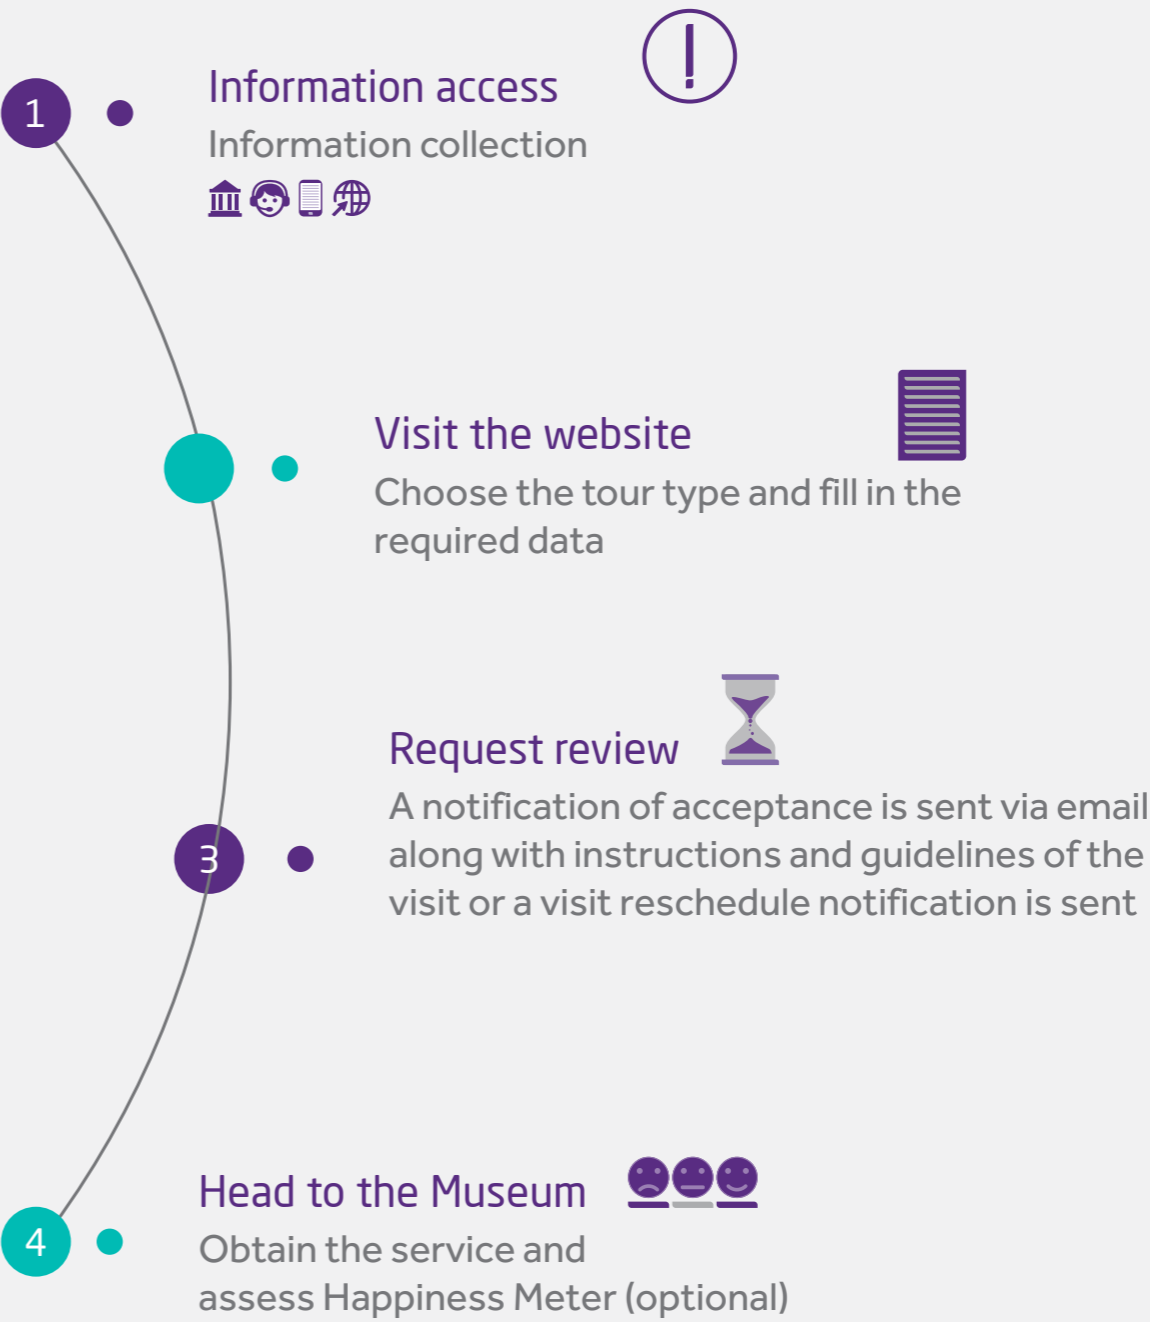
1

Information access

Information collection

Visit the website

Choose the tour type and fill in the required data

3

Request review

A notification of acceptance is sent via email along with instructions and guidelines of the visit or a visit reschedule notification is sent

4

Head to the Museum

Obtain the service and assess Happiness Meter (optional)